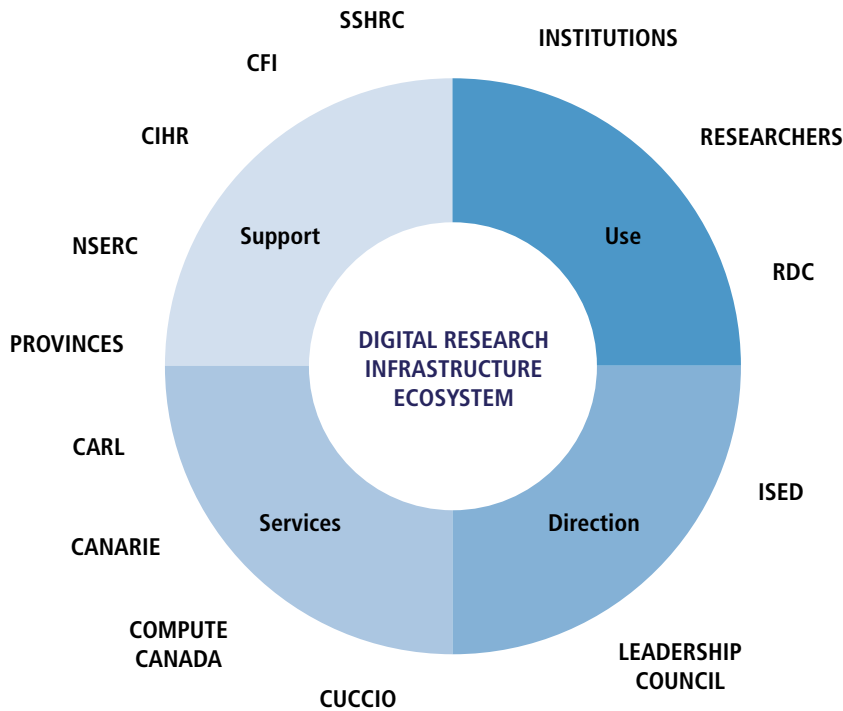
DIGITAL RESEARCH INFRASTRUCTURE ECOSYSTEM

Use

INSTITUTIONS

RESEARCHERS

RDC

Direction

ISED

LEADERSHIP COUNCIL

Services

CUCCIO

COMPUTE CANADA

CANARIE

CARL

Support

PROVINCES

NSERC

CIHR

CFI

SSHRC